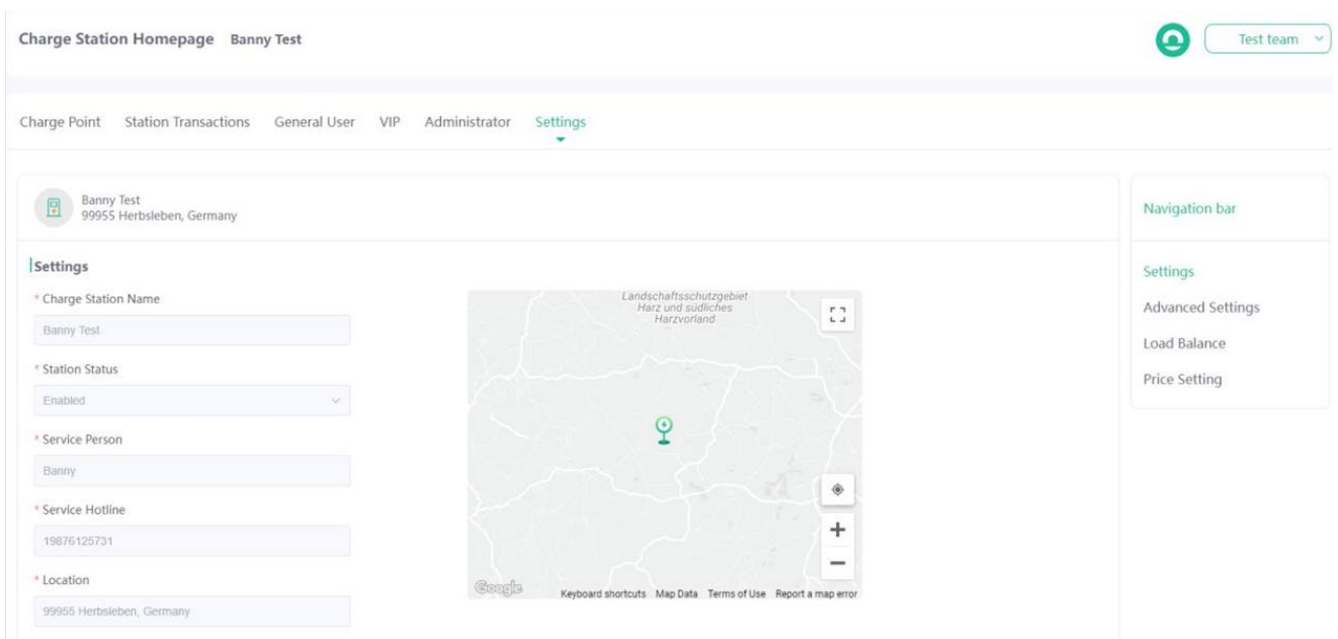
Charge Station Homepage Banny Test

Test team

Charge Point Station Transactions General User VIP Administrator Settings

Banny Test
99955 Herbsleben, Germany

Settings

* Charge Station Name
Banny Test

* Station Status
Enabled

* Service Person
Banny

* Service Hotline
19876125731

* Location
99955 Herbsleben, Germany

Landschaftsschutzgebiet Harz und südliches Harzvorland

Google Keyboard shortcuts Map Data Terms of Use Report a map error

Navigation bar

Settings
Advanced Settings
Load Balance
Price Setting